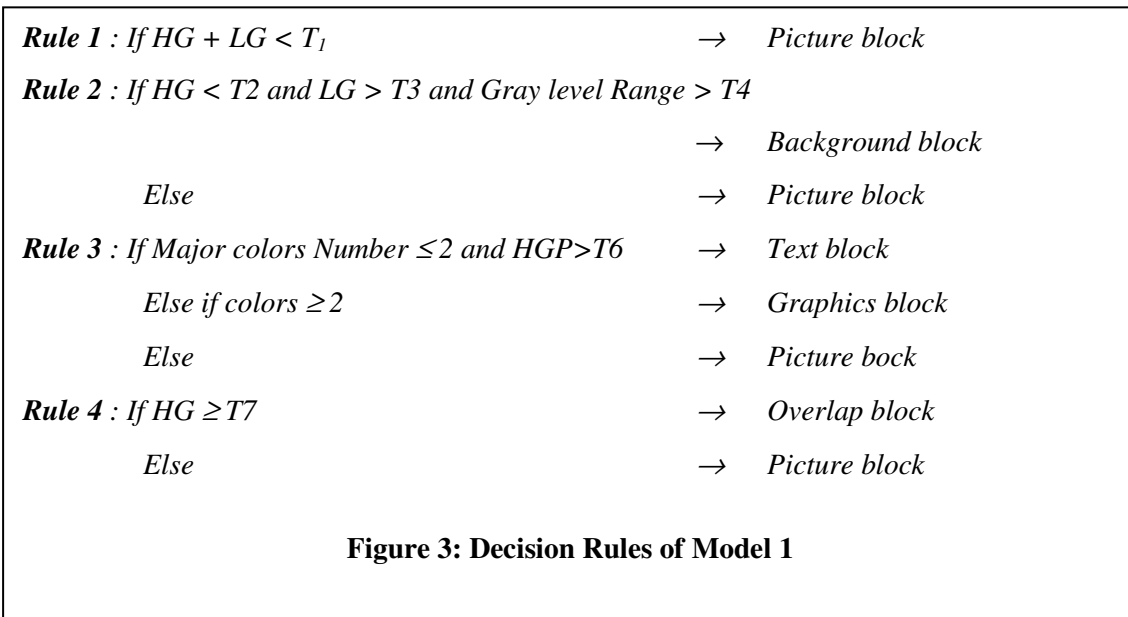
***Rule 1*** *: If HG + LG < $T_1$* $\rightarrow$ *Picture block*

***Rule 2*** *: If HG < T2 and LG > T3 and Gray level Range > T4*

$\rightarrow$ *Background block*

*Else* $\rightarrow$ *Picture block*

***Rule 3*** *: If Major colors Number $\leq 2$ and HGP>T6* $\rightarrow$ *Text block*

*Else if colors $\geq 2$* $\rightarrow$ *Graphics block*

*Else* $\rightarrow$ *Picture bock*

***Rule 4*** *: If HG $\geq$T7* $\rightarrow$ *Overlap block*

*Else* $\rightarrow$ *Picture block*

**Figure 3: Decision Rules of Model 1**